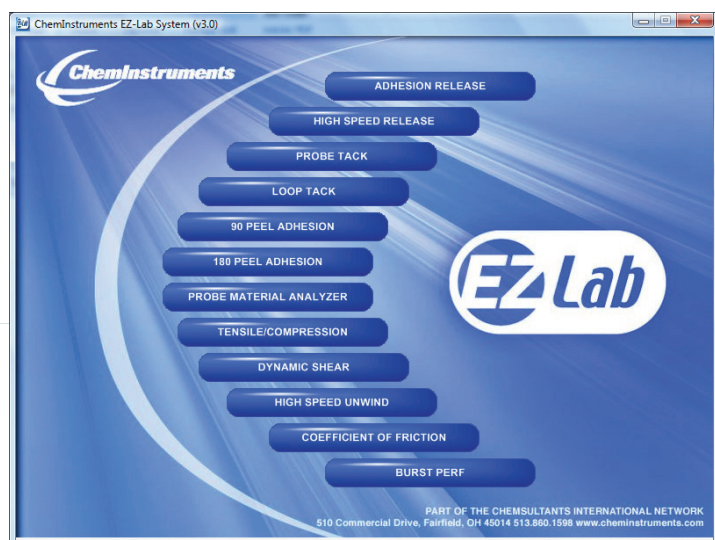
ChemInstruments EZ-Lab System (v3.0)

ChemInstruments

ADHESION RELEASE

HIGH SPEED RELEASE

PROBE TACK

LOOP TACK

90 PEEL ADHESION

180 PEEL ADHESION

PROBE MATERIAL ANALYZER

TENSILE/COMPRESSION

DYNAMIC SHEAR

HIGH SPEED UNWIND

COEFFICIENT OF FRICTION

BURST PERF

EZ Lab

PART OF THE CHEMSULTANTS INTERNATIONAL NETWORK
510 Commercial Drive, Fairfield, OH 45014 513.860.1598 www.cheminstruments.com